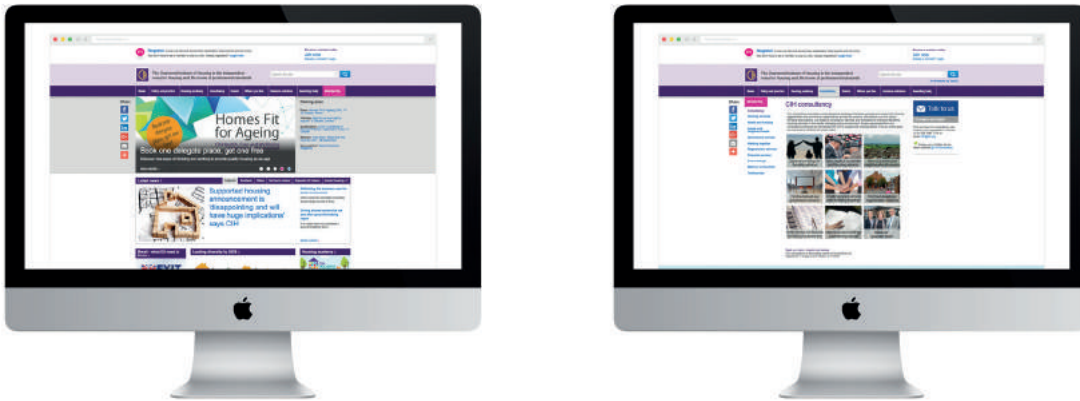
Register

The Chartered Institute of Housing is the independent voice for housing and the home of professional standards

Share

Homes Fit for Ageing

Book one delegate place, get one free

Latest news

Supported housing announcement is 'disappointing and will have huge implications' says CIH

Brexit - what it'll mean

Register

The Chartered Institute of Housing is the independent voice for housing and the home of professional standards

Share

CIH consultancy

Talk to us